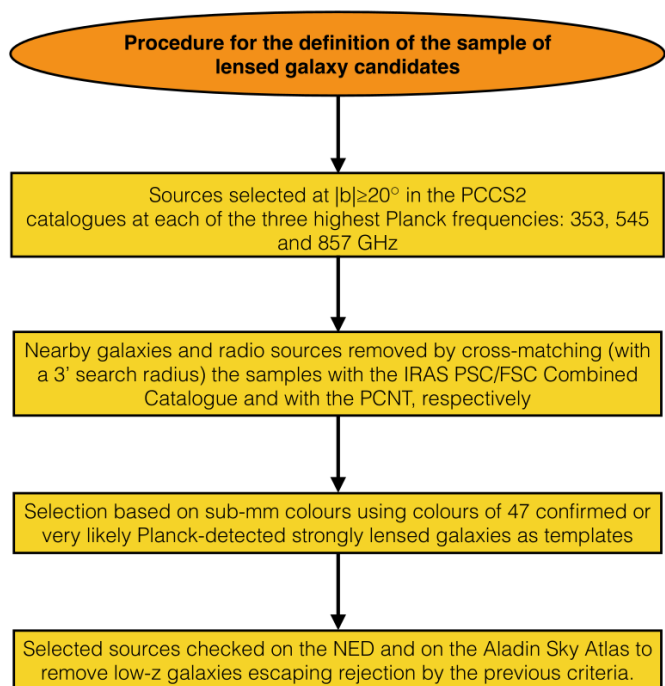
Procedure for the definition of the sample of lensed galaxy candidates

Sources selected at $|b|\geq20^\circ$ in the PCCS2 catalogues at each of the three highest Planck frequencies: 353, 545 and 857 GHz

Nearby galaxies and radio sources removed by cross-matching (with a 3' search radius) the samples with the IRAS PSC/FSC Combined Catalogue and with the PCNT, respectively

Selection based on sub-mm colours using colours of 47 confirmed or very likely Planck-detected strongly lensed galaxies as templates

Selected sources checked on the NED and on the Aladin Sky Atlas to remove low-z galaxies escaping rejection by the previous criteria.